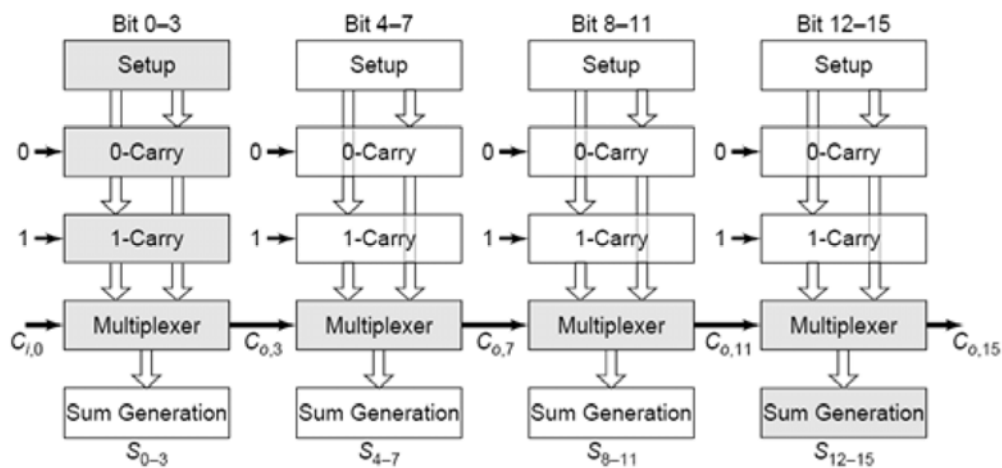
Bit 0–3

Setup

0 → 0-Carry

1 → 1-Carry

$C_{i,0}$ → Multiplexer

Sum Generation

$S_{0-3}$

Bit 4–7

Setup

0 → 0-Carry

1 → 1-Carry

$C_{o,3}$ → Multiplexer

Sum Generation

$S_{4-7}$

Bit 8–11

Setup

0 → 0-Carry

1 → 1-Carry

$C_{o,7}$ → Multiplexer

Sum Generation

$S_{8-11}$

Bit 12–15

Setup

0 → 0-Carry

1 → 1-Carry

$C_{o,11}$ → Multiplexer → $C_{o,15}$

Sum Generation

$S_{12-15}$